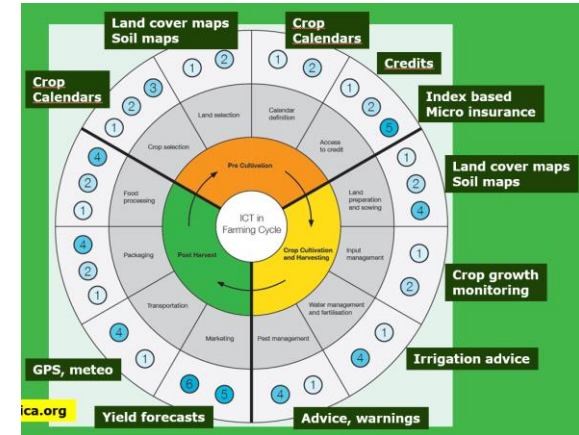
Land cover maps
Soil maps

Crop
Calendars

Credits

Index based
Micro insurance

Land cover maps
Soil maps

Crop growth
monitoring

Irrigation advice

Advice, warnings

Yield forecasts

GPS, meteo

Crop
Calendars

ica.org

ICT in
Farming Cycle

Pre Cultivation

Crop Cultivation
and Harvesting

Post Harvest

Land selection

Calendar
definition

Access
to credit

Land
preparation
and sowing

Input
management

Water management
and fertilisation

Pest management

Marketing

Transportation

Packaging

Food
processing

Crop selection

1 2
1 2
1 2 5
1 2 4
1 2
1 4
1 4
5 6
4 1
1 2 4
1 2 4
1 2 3